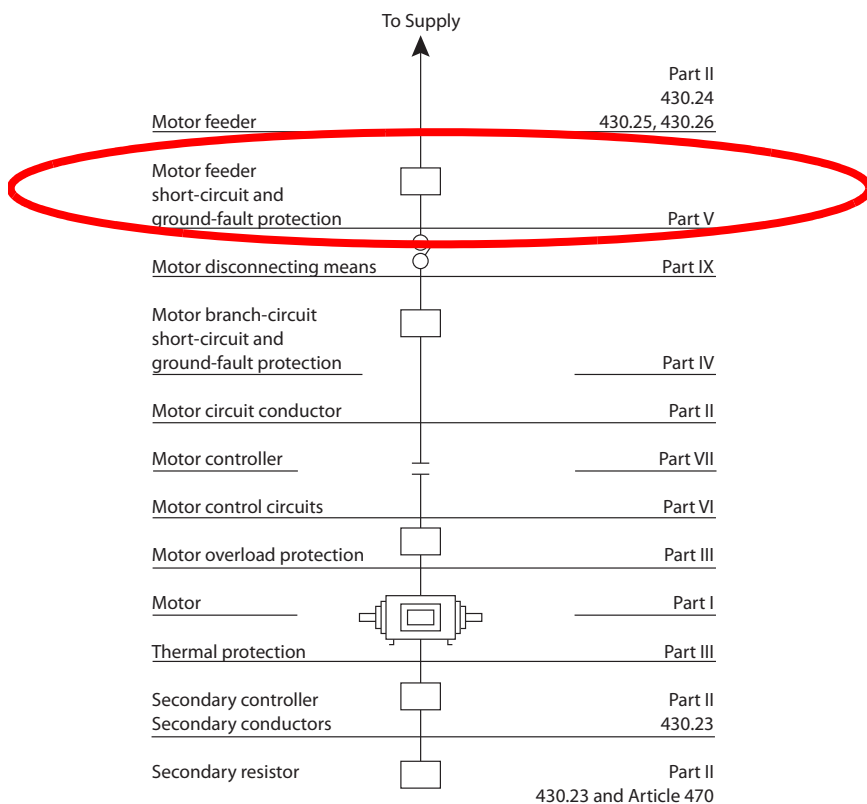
To Supply

Motor feeder — Part II 430.24 430.25, 430.26

Motor feeder short-circuit and ground-fault protection — Part V

Motor disconnecting means — Part IX

Motor branch-circuit short-circuit and ground-fault protection — Part IV

Motor circuit conductor — Part II

Motor controller — Part VII

Motor control circuits — Part VI

Motor overload protection — Part III

Motor — Part I

Thermal protection — Part III

Secondary controller Secondary conductors — Part II 430.23

Secondary resistor — Part II 430.23 and Article 470